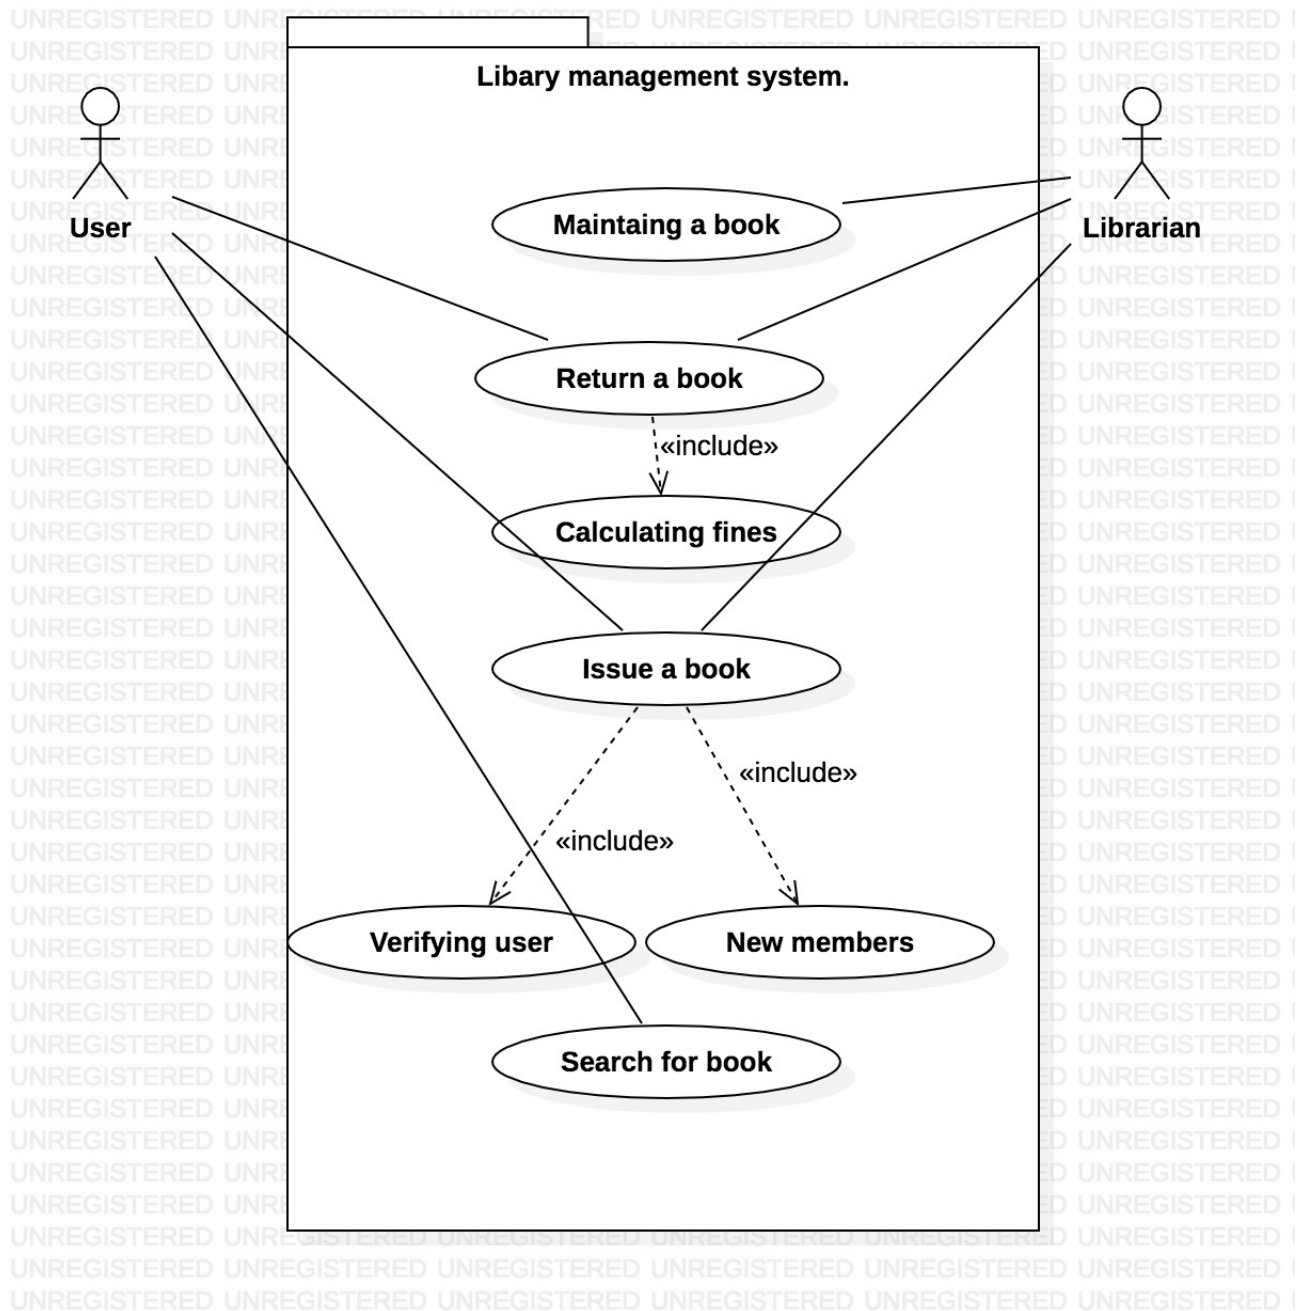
Libary management system.

User

Librarian

Maintaing a book

Return a book

«include»

Calculating fines

Issue a book

«include»

«include»

Verifying user

New members

Search for book

UNREGISTERED UNREGISTERED UNREGISTERED UNREGISTERED UNREGISTERED UNREGISTERED